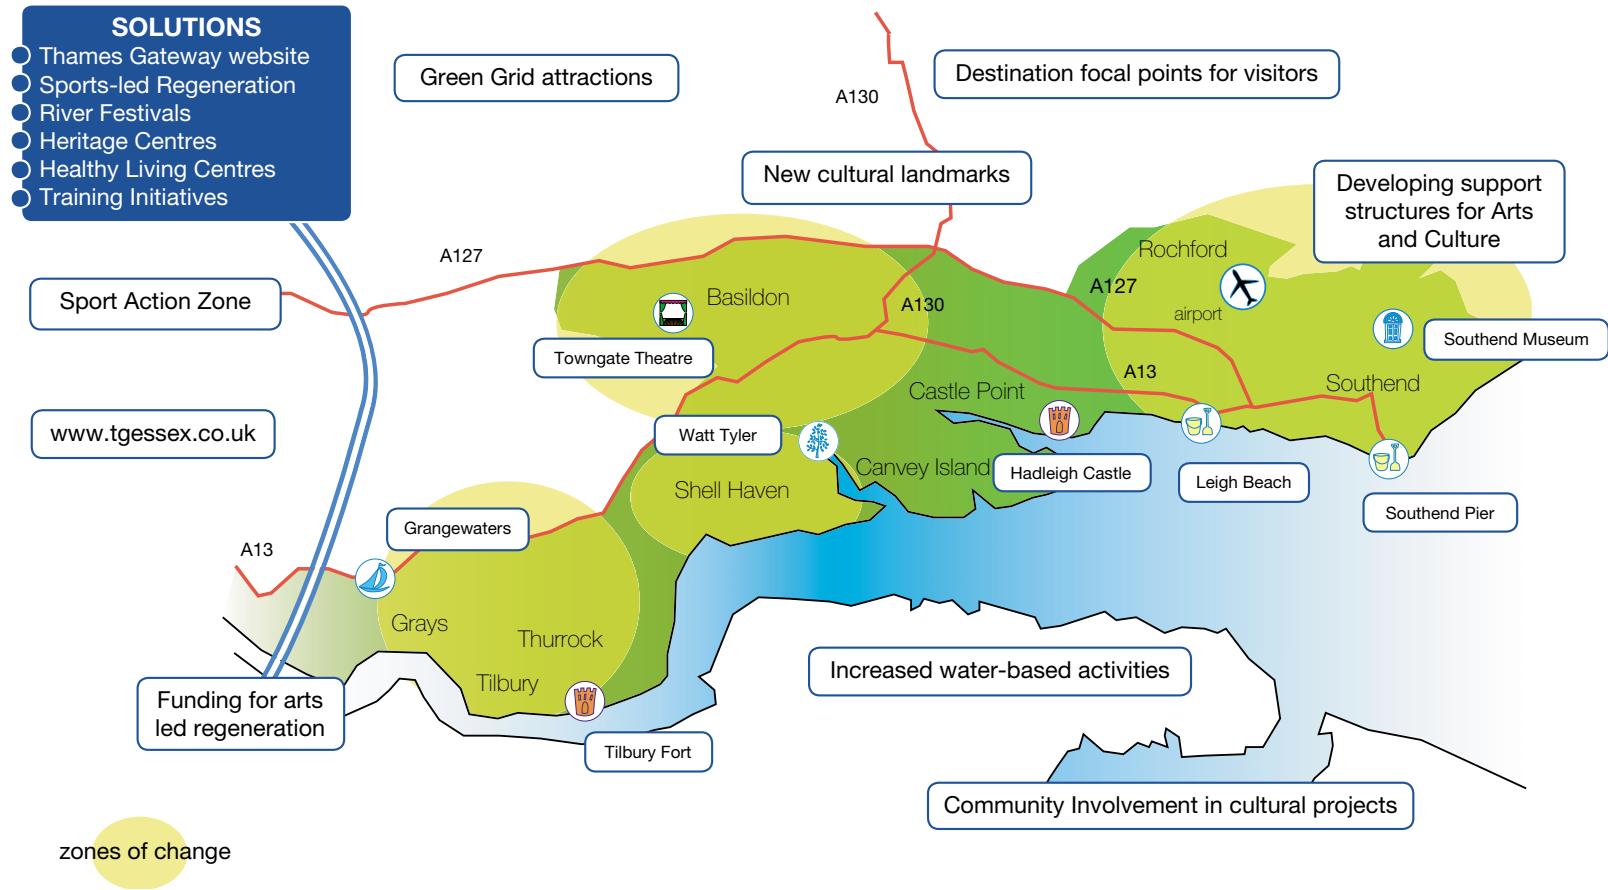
SOLUTIONS
Thames Gateway website
Sports-led Regeneration
River Festivals
Heritage Centres
Healthy Living Centres
Training Initiatives

Green Grid attractions

A130

Destination focal points for visitors

New cultural landmarks

Developing support structures for Arts and Culture

A127

Sport Action Zone

Rochford

Basildon

A130

A127

airport

Towngate Theatre

Southend Museum

A13

Castle Point

Southend

www.tgessex.co.uk

Watt Tyler

Canvey Island

Hadleigh Castle

Leigh Beach

Shell Haven

Southend Pier

Grangewaters

A13

Grays

Thurrock

Increased water-based activities

Tilbury

Funding for arts led regeneration

Tilbury Fort

Community Involvement in cultural projects

zones of change